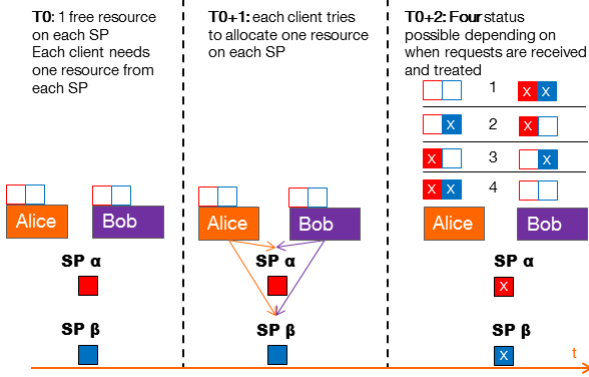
T0: 1 free resource on each SP
Each client needs one resource from each SP

Alice
Bob

SP α

SP β

T0+1: each client tries to allocate one resource on each SP

Alice
Bob

SP α

SP β

T0+2: Four status possible depending on when requests are received and treated

X X 1 X X
X 2 X
X 3 X
X X 4

Alice
Bob

SP α
X

SP β
X

t